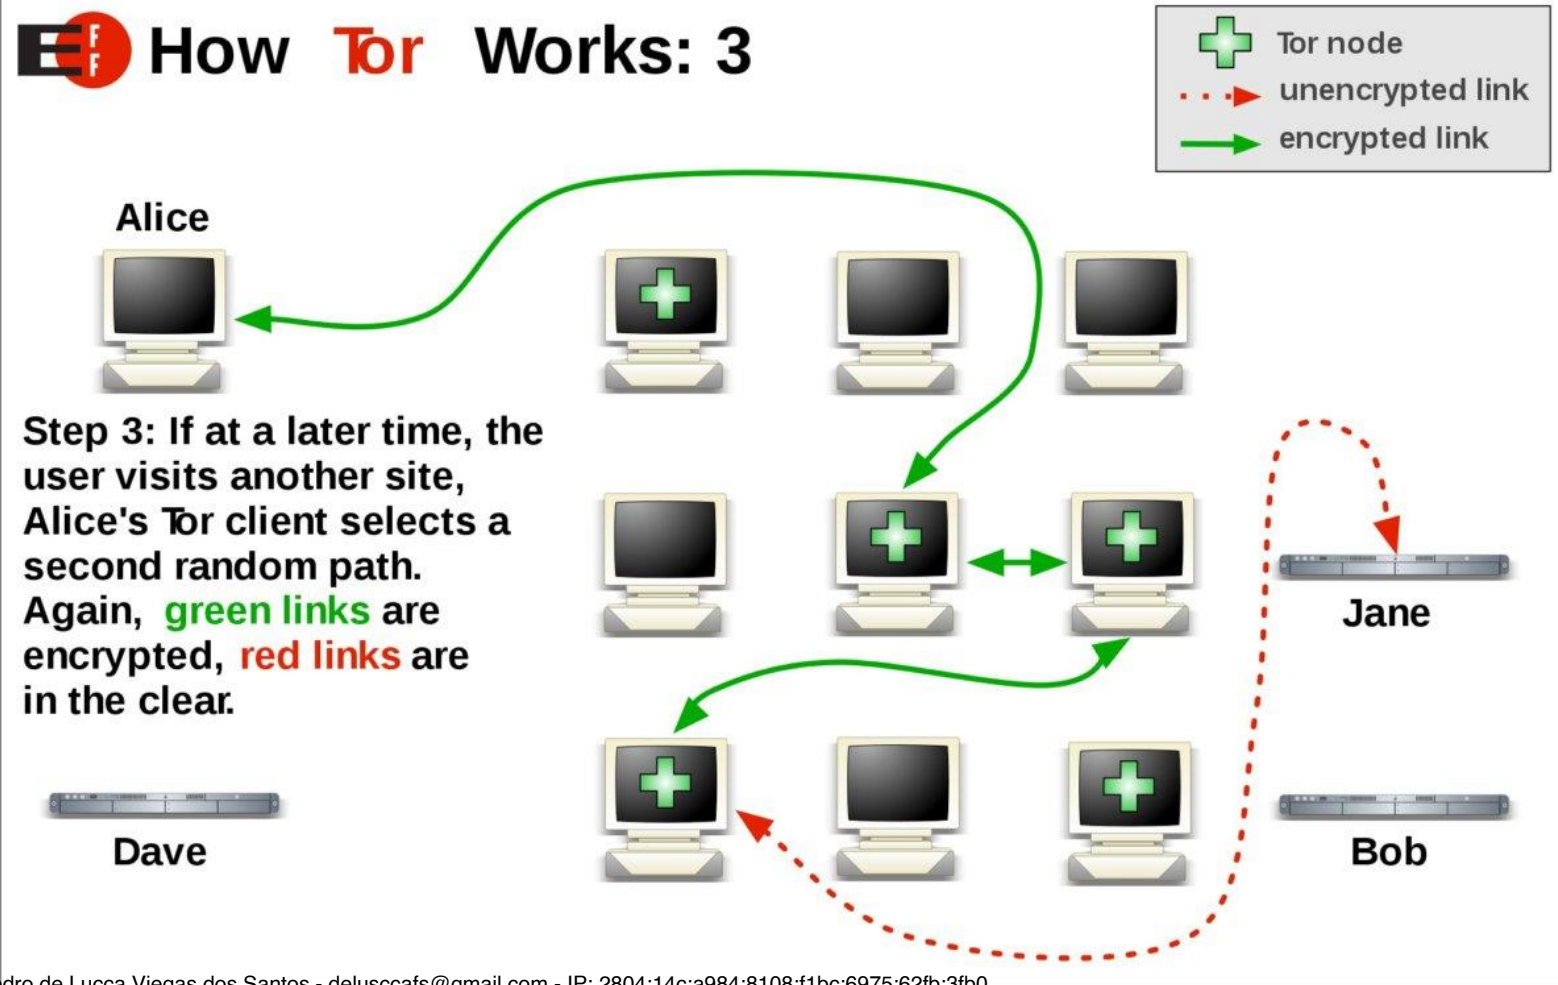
EFF How Tor Works: 3

Tor node
unencrypted link
encrypted link

Alice

Step 3: If at a later time, the user visits another site, Alice's Tor client selects a second random path. Again, green links are encrypted, red links are in the clear.

Jane

Dave

Bob

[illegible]dro de Lucca Viegas dos Santos - delusccafs@gmail.com - IP: 2804:14c:a984:8108:f1bc:6975:62fb:3fb0